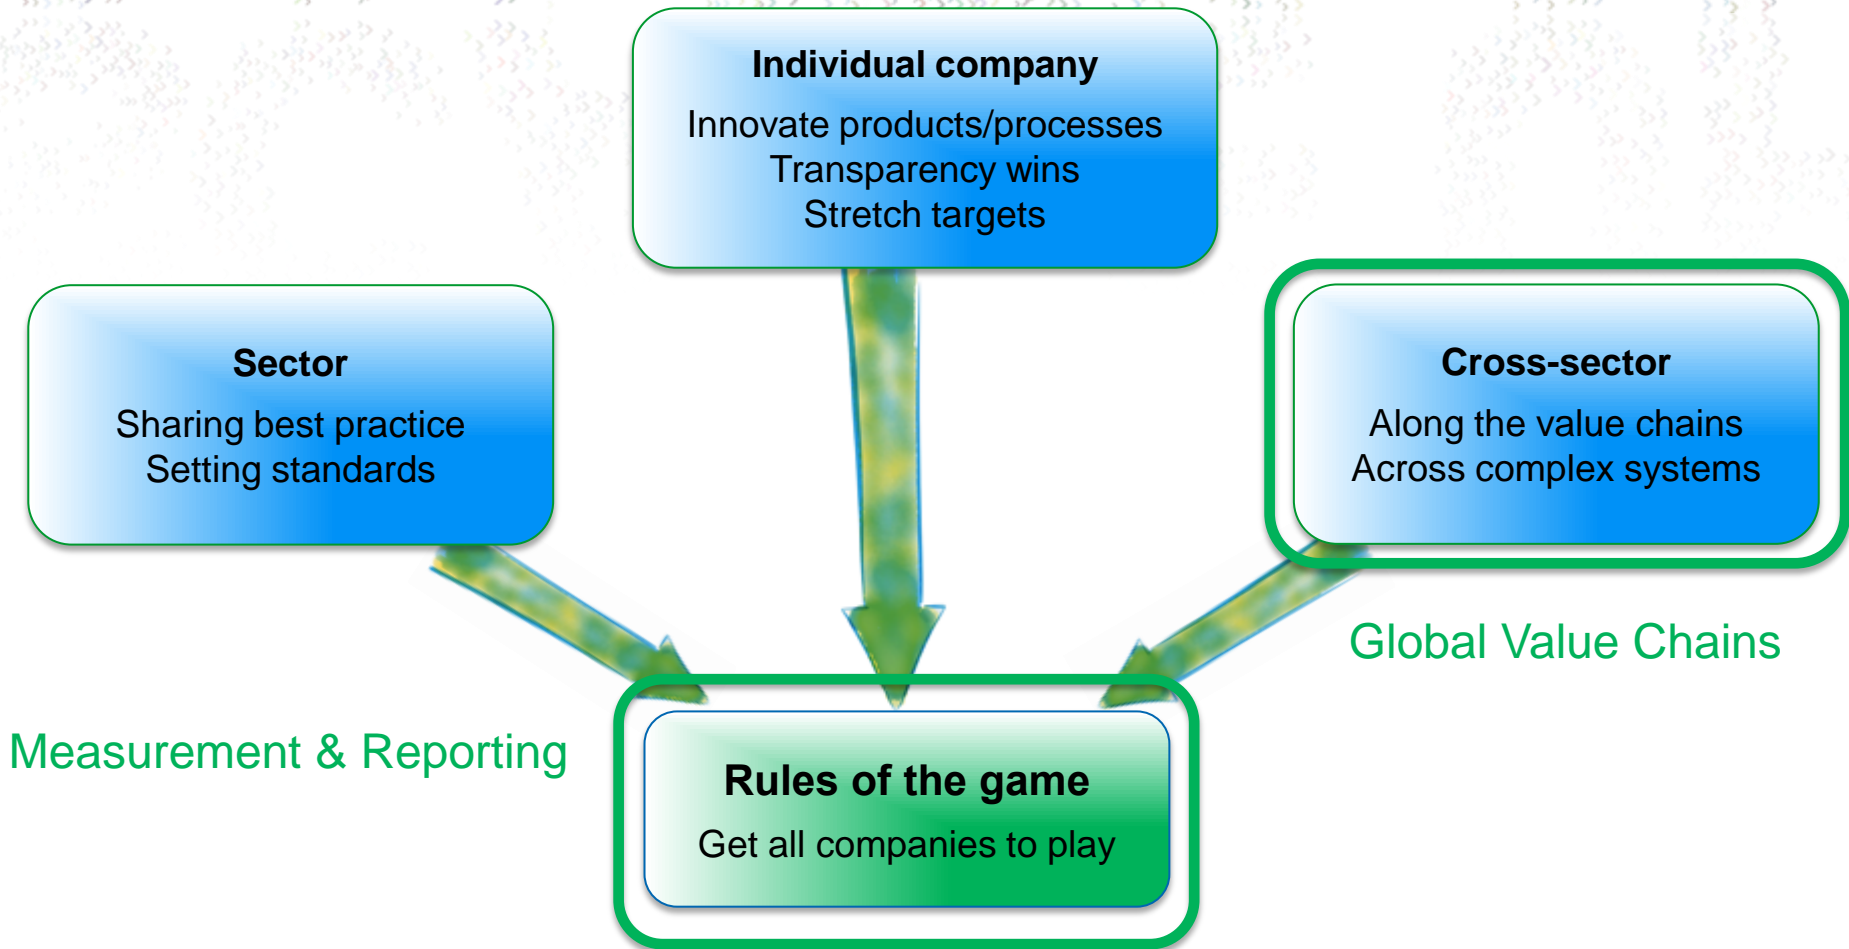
Individual company

Innovate products/processes
Transparency wins
Stretch targets

Sector

Sharing best practice
Setting standards

Cross-sector

Along the value chains
Across complex systems

Global Value Chains

Measurement & Reporting

Rules of the game

Get all companies to play